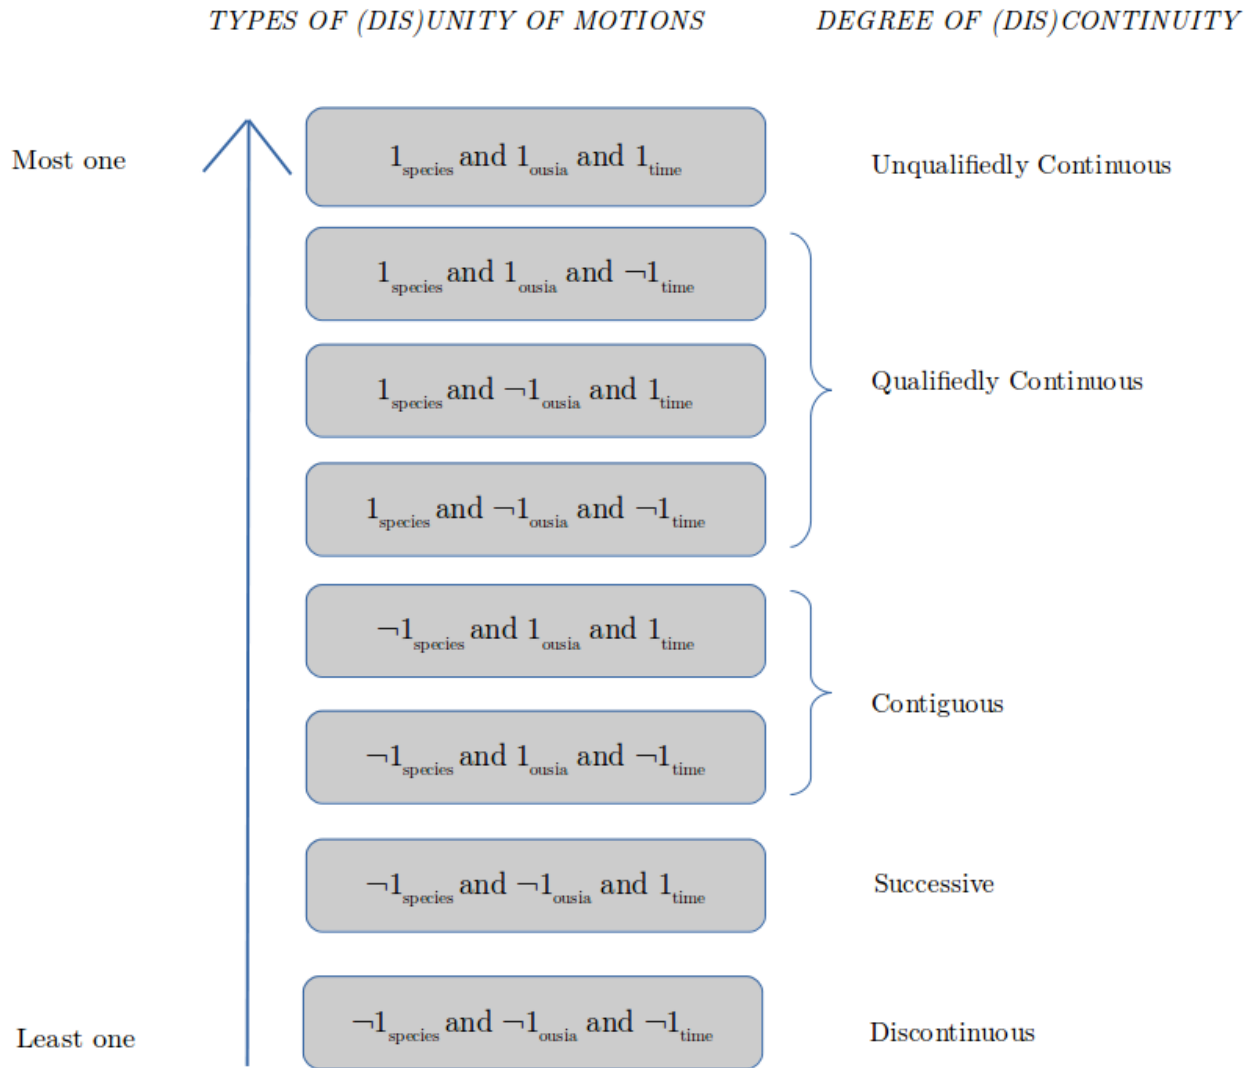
TYPES OF (DIS)UNITY OF MOTIONS

DEGREE OF (DIS)CONTINUITY

Most one

$1_{\text{species}}$ and $1_{\text{ousia}}$ and $1_{\text{time}}$

Unqualifiedly Continuous

$1_{\text{species}}$ and $1_{\text{ousia}}$ and $\neg 1_{\text{time}}$

$1_{\text{species}}$ and $\neg 1_{\text{ousia}}$ and $1_{\text{time}}$

Qualifiedly Continuous

$1_{\text{species}}$ and $\neg 1_{\text{ousia}}$ and $\neg 1_{\text{time}}$

$\neg 1_{\text{species}}$ and $1_{\text{ousia}}$ and $1_{\text{time}}$

Contiguous

$\neg 1_{\text{species}}$ and $1_{\text{ousia}}$ and $\neg 1_{\text{time}}$

$\neg 1_{\text{species}}$ and $\neg 1_{\text{ousia}}$ and $1_{\text{time}}$

Successive

Least one

$\neg 1_{\text{species}}$ and $\neg 1_{\text{ousia}}$ and $\neg 1_{\text{time}}$

Discontinuous